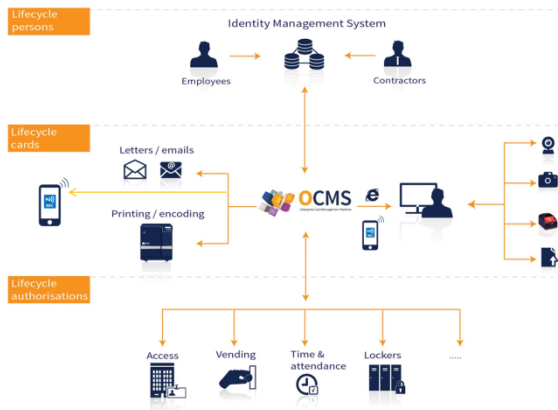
Lifecycle persons

Identity Management System

Employees

Contractors

Lifecycle cards

Letters / emails

Printing / encoding

OCMS
Enterprise Card Management Platform

Lifecycle authorisations

Access

Vending

Time & attendance

Lockers

.....